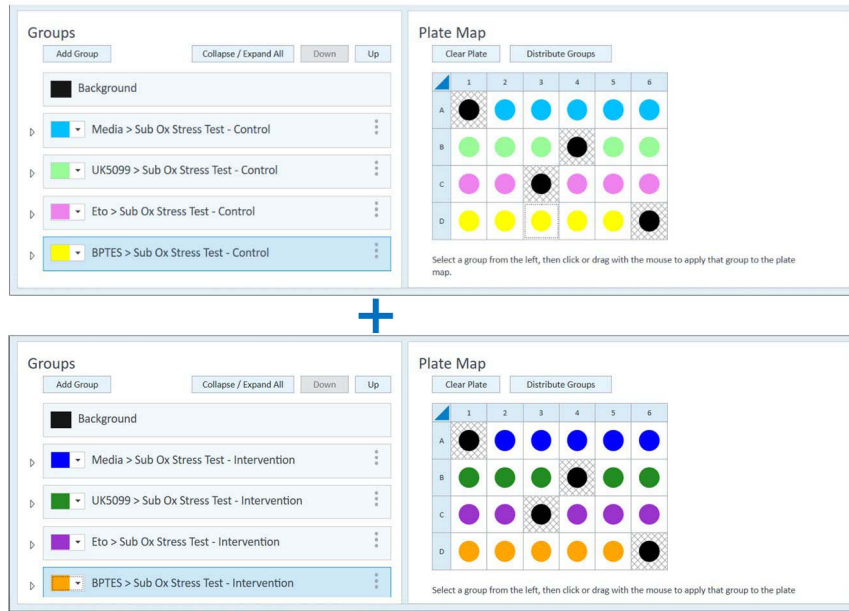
Groups

Add Group

Collapse / Expand All

Down

Up

Background

Media > Sub Ox Stress Test - Control

UK5099 > Sub Ox Stress Test - Control

Eto > Sub Ox Stress Test - Control

BPTES > Sub Ox Stress Test - Control

Plate Map

Clear Plate

Distribute Groups

| | 1 | 2 | 3 | 4 | 5 | 6 |
|---|---|---|---|---|---|---|
| A | | | | | | |
| B | | | | | | |
| C | | | | | | |
| D | | | | | | |

Select a group from the left, then click or drag with the mouse to apply that group to the plate map.

+

Groups

Add Group

Collapse / Expand All

Down

Up

Background

Media > Sub Ox Stress Test - Intervention

UK5099 > Sub Ox Stress Test - Intervention

Eto > Sub Ox Stress Test - Intervention

BPTES > Sub Ox Stress Test - Intervention

Plate Map

Clear Plate

Distribute Groups

| | 1 | 2 | 3 | 4 | 5 | 6 |
|---|---|---|---|---|---|---|
| A | | | | | | |
| B | | | | | | |
| C | | | | | | |
| D | | | | | | |

Select a group from the left, then click or drag with the mouse to apply that group to the plate